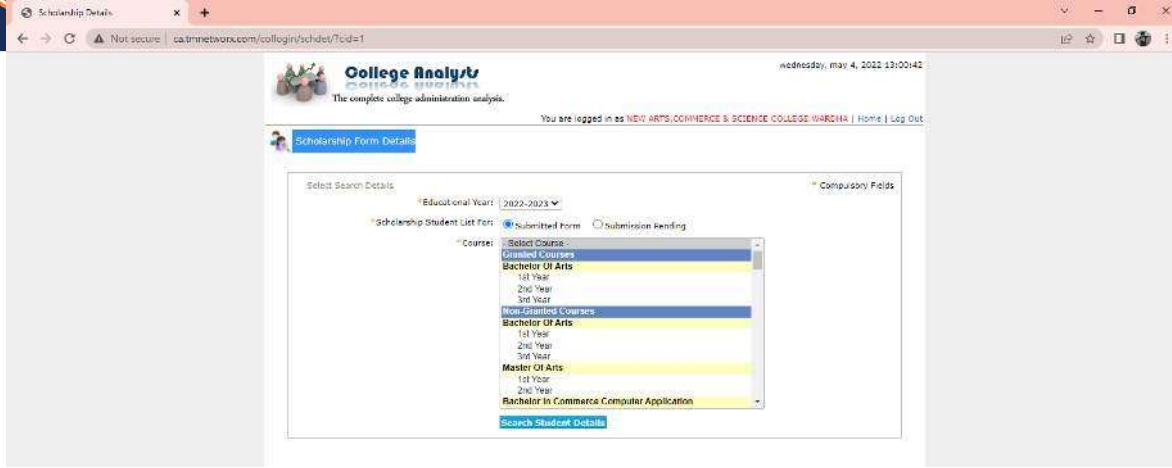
Scholarship Details × +

Not secure | ca.tmnetwork.com/collogin/schdet/?cid=1

College Analysts
The complete college administration analysis.

wednesday, may 4, 2022 13:00:42

You are logged in as NEW ARTS,COMMERCE & SCIENCE COLLEGE WARDHA | Home | Log Out

Scholarship Form Details

Select Search Details

* Compulsory Fields

*Educational Year: 2022-2023

*Scholarship Student List For: Submitted Form Submission Pending

*Course: - Select Course -
Granted Courses
Bachelor Of Arts
1st Year
2nd Year
3rd Year
Non-Granted Courses
Bachelor Of Arts
1st Year
2nd Year
3rd Year
Master Of Arts
1st Year
2nd Year
Bachelor In Commerce Computer Application

Search Student Details